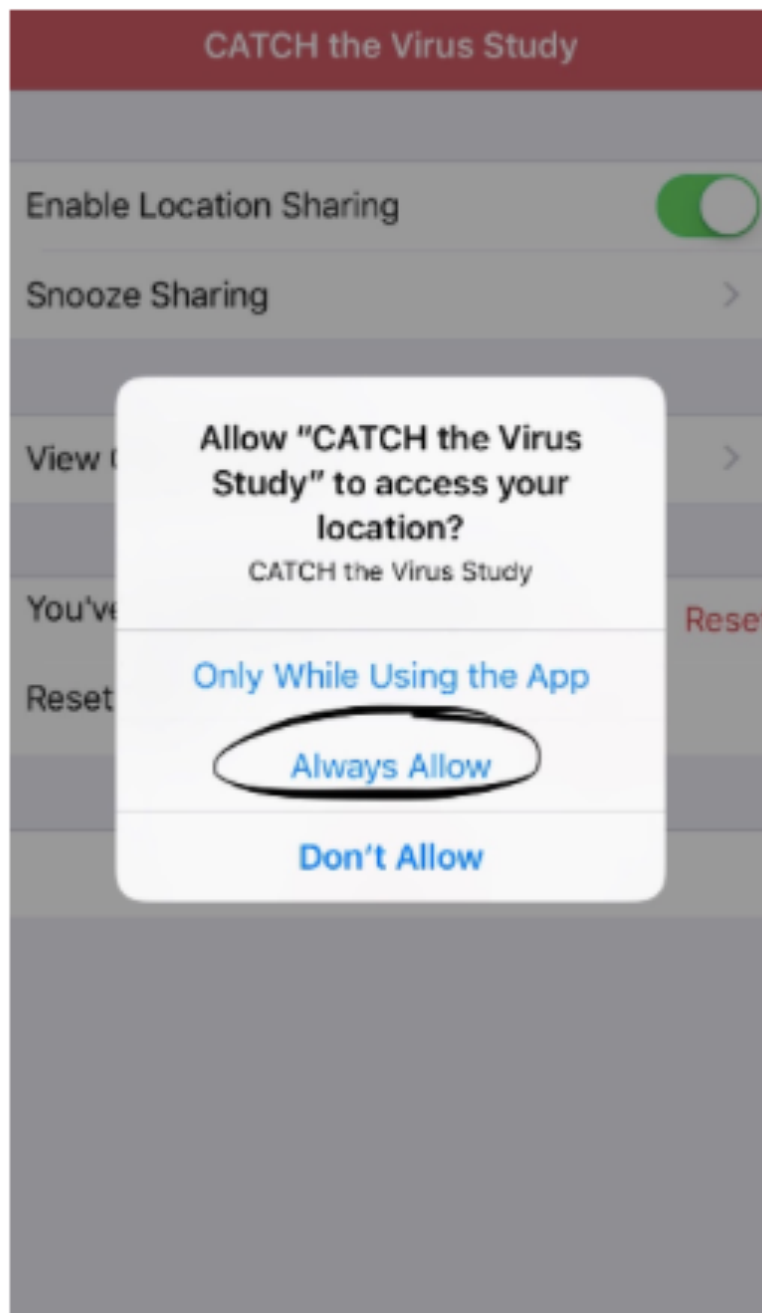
CATCH the Virus Study

Enable Location Sharing

Snooze Sharing

View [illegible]

You've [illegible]

Reset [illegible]

Rese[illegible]

Allow "CATCH the Virus Study" to access your location?

CATCH the Virus Study

Only While Using the App

Always Allow

Don't Allow